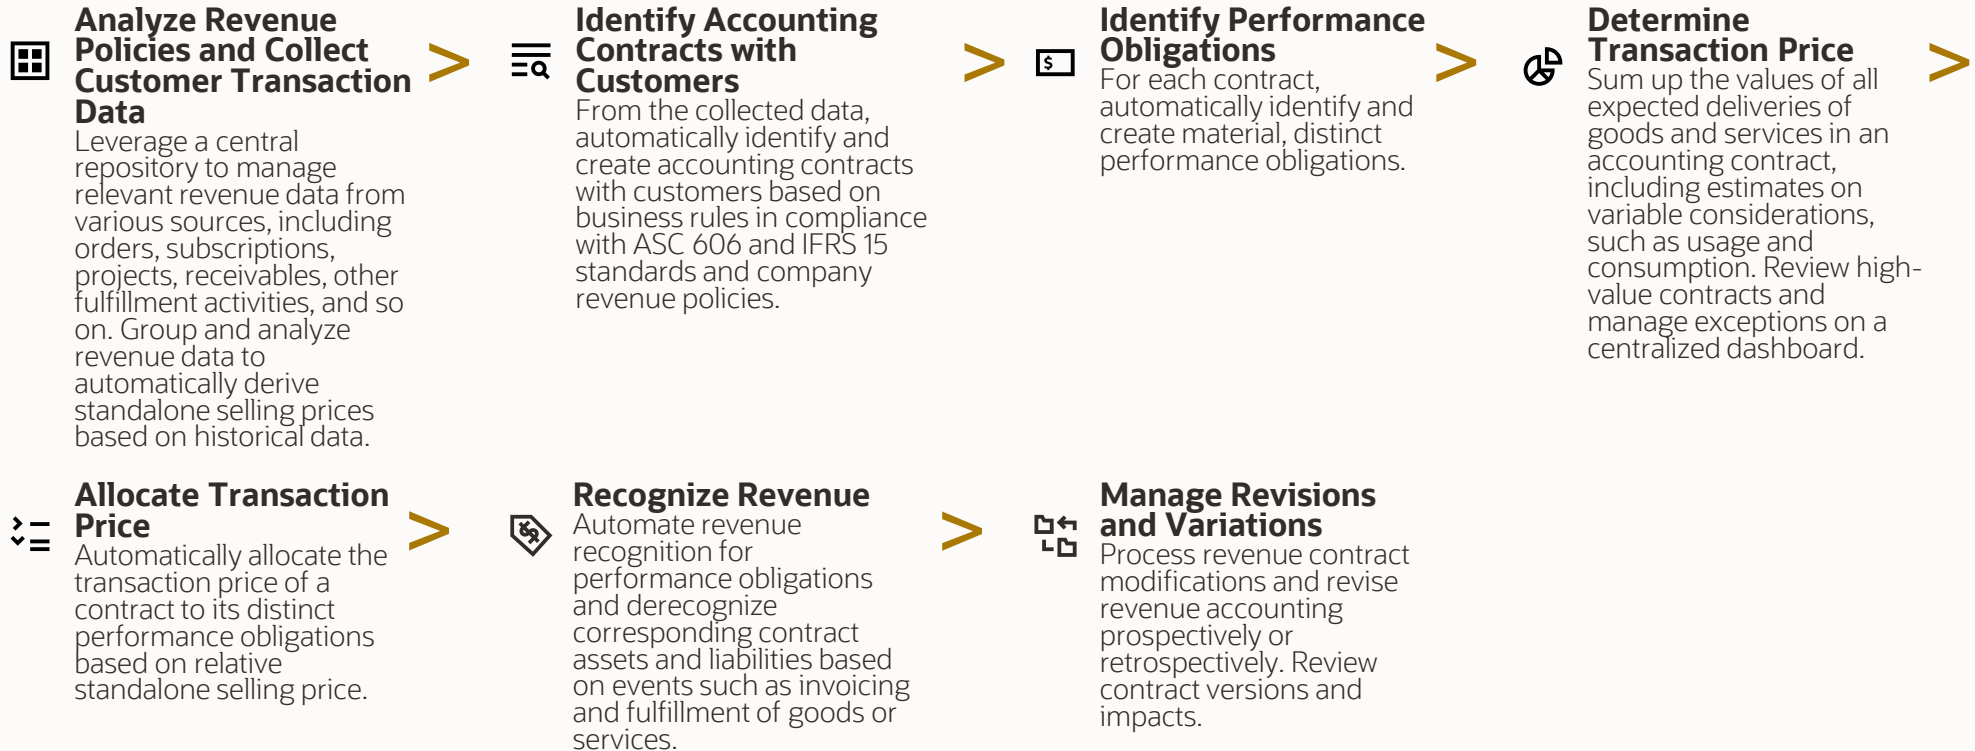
**Analyze Revenue Policies and Collect Customer Transaction Data**
Leverage a central repository to manage relevant revenue data from various sources, including orders, subscriptions, projects, receivables, other fulfillment activities, and so on. Group and analyze revenue data to automatically derive standalone selling prices based on historical data.

>

**Identify Accounting Contracts with Customers**
From the collected data, automatically identify and create accounting contracts with customers based on business rules in compliance with ASC 606 and IFRS 15 standards and company revenue policies.

>

$

**Identify Performance Obligations**
For each contract, automatically identify and create material, distinct performance obligations.

>

**Determine Transaction Price**
Sum up the values of all expected deliveries of goods and services in an accounting contract, including estimates on variable considerations, such as usage and consumption. Review high-value contracts and manage exceptions on a centralized dashboard.

>

**Allocate Transaction Price**
Automatically allocate the transaction price of a contract to its distinct performance obligations based on relative standalone selling price.

>

**Recognize Revenue**
Automate revenue recognition for performance obligations and derecognize corresponding contract assets and liabilities based on events such as invoicing and fulfillment of goods or services.

>

**Manage Revisions and Variations**
Process revenue contract modifications and revise revenue accounting prospectively or retrospectively. Review contract versions and impacts.